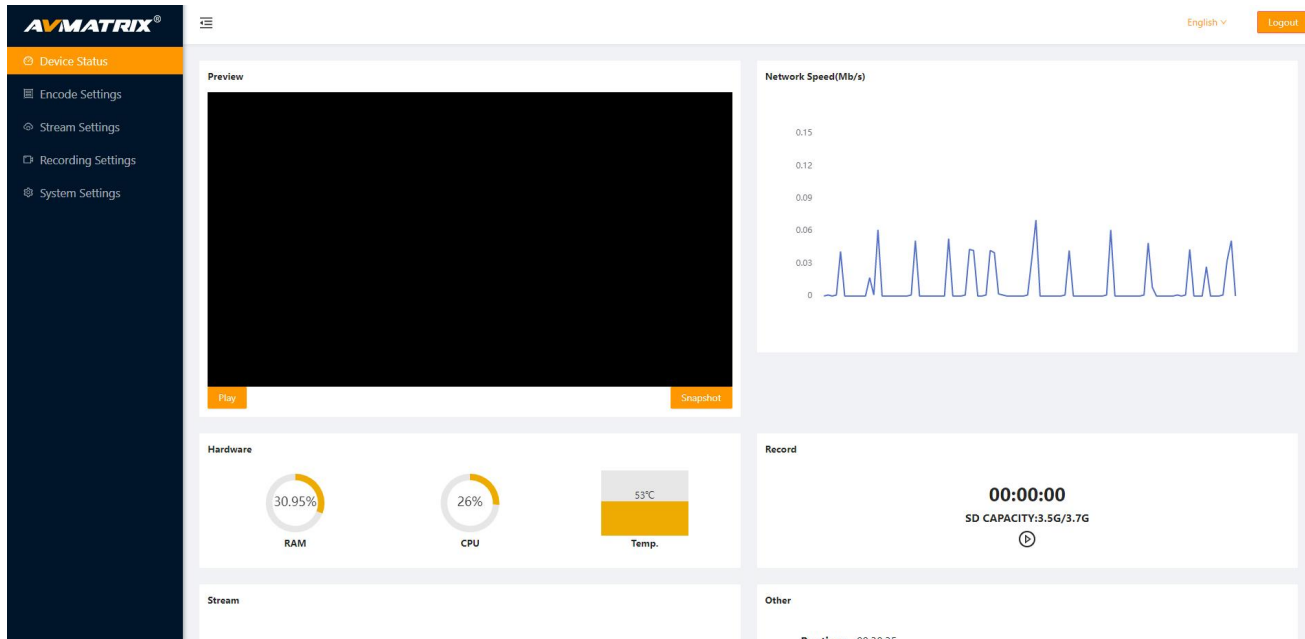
AVMATRIX®

Device Status
Encode Settings
Stream Settings
Recording Settings
System Settings

English
Logout

Preview

Play
Snapshot

Network Speed(Mb/s)

0.15
0.12
0.09
0.06
0.03
0

Hardware

30.95%
RAM

26%
CPU

53℃
Temp.

Record

00:00:00
SD CAPACITY:3.5G/3.7G

Stream

Other

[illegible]